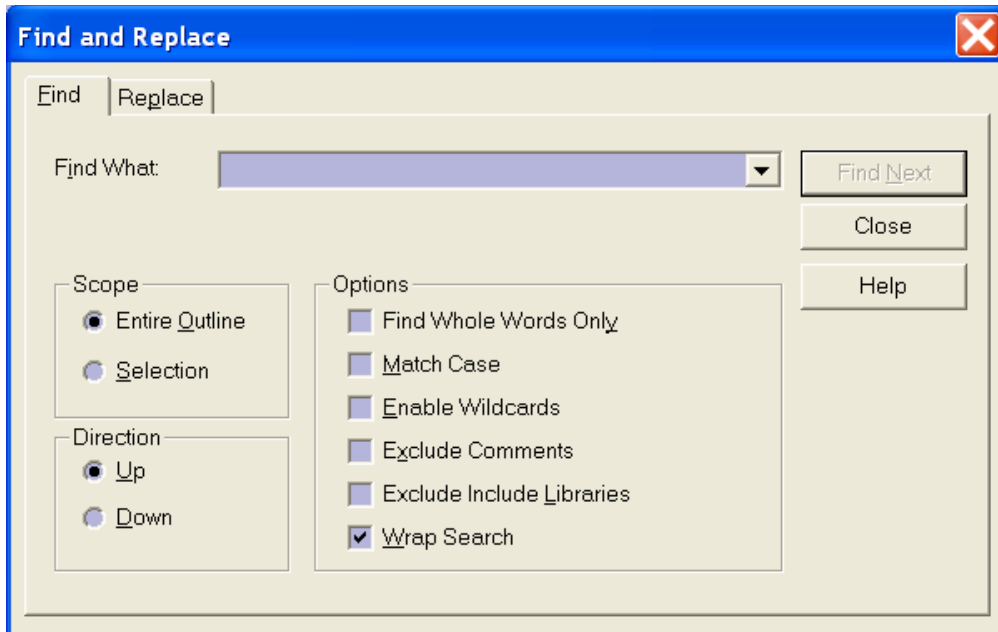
Find and Replace

Find | Replace

Find What:

Find Next

Close

Help

Scope

Entire Outline

Selection

Direction

Up

Down

Options

Find Whole Words Only

Match Case

Enable Wildcards

Exclude Comments

Exclude Include Libraries

Wrap Search